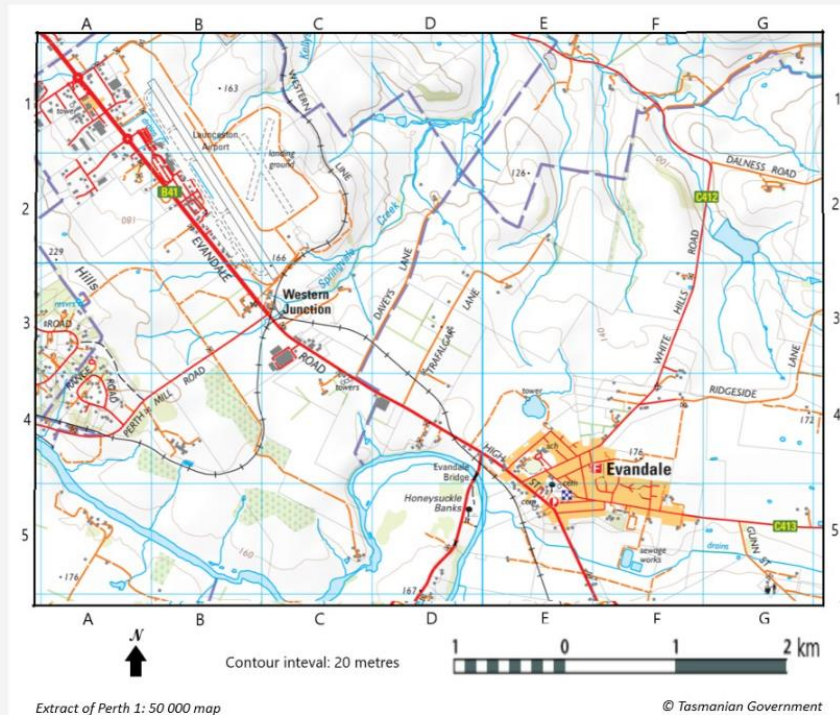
A B C D E F G

1 2 3 4 5

163
Launceston Airport
landing ground
WESTERN LINE
Kelly
Creek
126
DALNESS ROAD
C412
B41
EVANDALE
166
Springvale
DAVEYS LANE
WHITE HILLS ROAD
229
Hills
ROAD
Western Junction
TRAFALGAR LANE
ROAD
towers
tower
RIDGESIDE
LANE
172
PERTH MILL ROAD
RANGE ROAD
176
Evandale
HIGH ST
Evandale Bridge
Honeysuckle Banks
C413
drains
sewage works
GUNN ST
176
160
167

A B C D E F G

1 2 3 4 5

$\mathcal{N}$

Contour inteval: 20 metres

1 0 1 2 km

Extract of Perth 1: 50 000 map

© Tasmanian Government